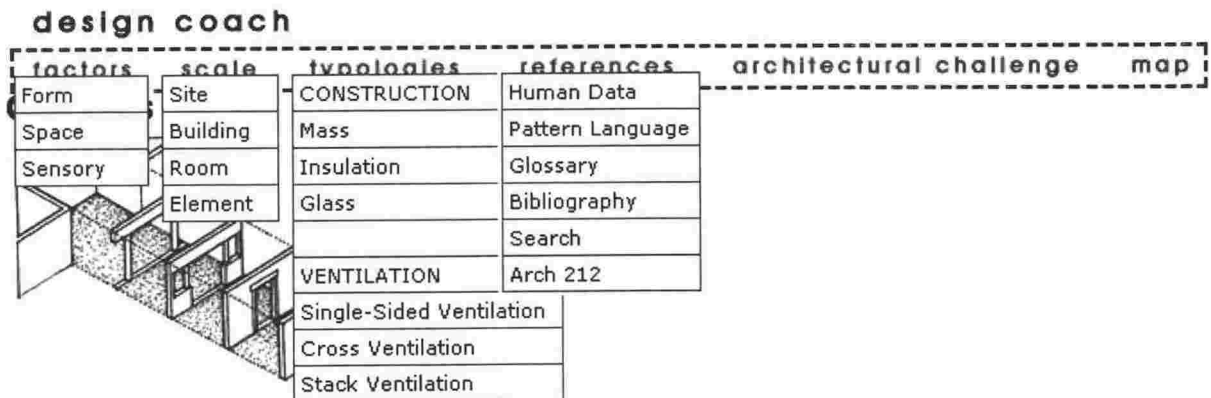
design coach

factors scale typologies references architectural challenge map

Form
Space
Sensory

Site
Building
Room
Element

CONSTRUCTION
Mass
Insulation
Glass

VENTILATION
Single-Sided Ventilation
Cross Ventilation
Stack Ventilation

Human Data
Pattern Language
Glossary
Bibliography
Search
Arch 212